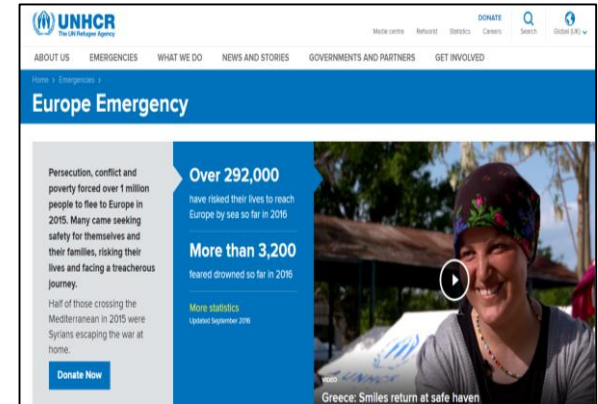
UNHCR
The UN Refugee Agency

Media centre Refworld Statistics DONATE Careers Search Global (UK)

ABOUT US EMERGENCIES WHAT WE DO NEWS AND STORIES GOVERNMENTS AND PARTNERS GET INVOLVED

Home › Emergencies ›

Europe Emergency

Persecution, conflict and poverty forced over 1 million people to flee to Europe in 2015. Many came seeking safety for themselves and their families, risking their lives and facing a treacherous journey.

Half of those crossing the Mediterranean in 2015 were Syrians escaping the war at home.

Donate Now

Over 292,000
have risked their lives to reach Europe by sea so far in 2016

More than 3,200
feared drowned so far in 2016

More statistics
Updated September 2016

VIDEO
Greece: Smiles return at safe haven

UNHCR